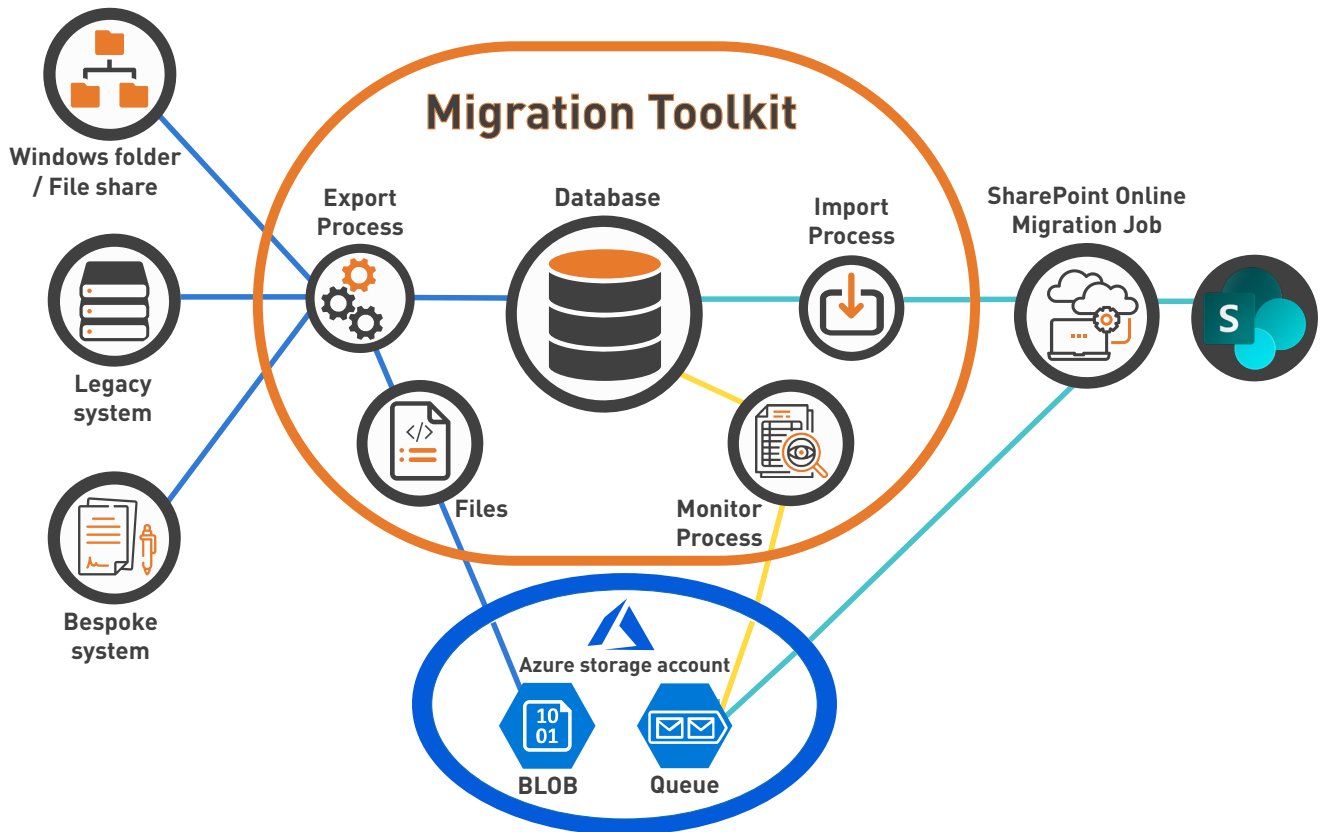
Migration Toolkit

Windows folder / File share

Legacy system

Bespoke system

Export Process

Database

Import Process

SharePoint Online Migration Job

S

Files

Monitor Process

Azure storage account

10
01

BLOB

Queue